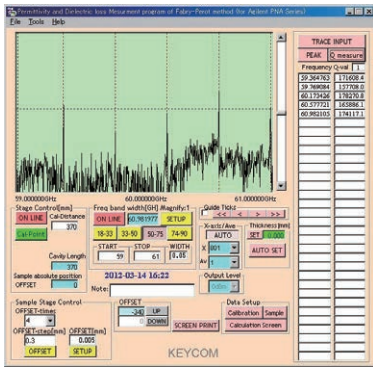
Permittivity and Dielectric loss Mesurment program of Fabry-Perot method (for Agilent PNA Series)

File Tools Help

TRACE INPUT

PEAK Q measure

Frequency Q-val 1

| Frequency | Q-val |
|---|---|
| 59.364763 | 171608.4 |
| 59.769084 | 137708.0 |
| 60.173436 | 178270.8 |
| 60.577721 | 165886.1 |
| 60.982105 | 174117.1 |

59.000000GHz 60.000000GHz 61.000000GHz

Stage Control[mm] Cal-Distance
ON LINE 370
Cal-Point

Cavity Length
370
Sample absolute position
OFFSET 0

Freq band width[GH] Magnify:1
ON LINE 60.981977 SETUP
18-33 33-50 50-75 74-90

START STOP WIDTH
59 61 0.05

2012-03-14 16:22

Note:

Guide Ticks
<< < > >>

X-scl/Ave
AUTO
X 001
Av 1

Thickness[mm]
SET 0.000
AUTO SET

Output Level
0dBm

Sample Stage Control
OFFSET-times
4
OFFSET-step[mm] OFFSET[mm]
0.3 0.005
OFFSET SETUP

OFFSET
-340 UP
DOWN

SCREEN PRINT

Data Setup
Calibration Sample
Calculation Screen

KEYCOM